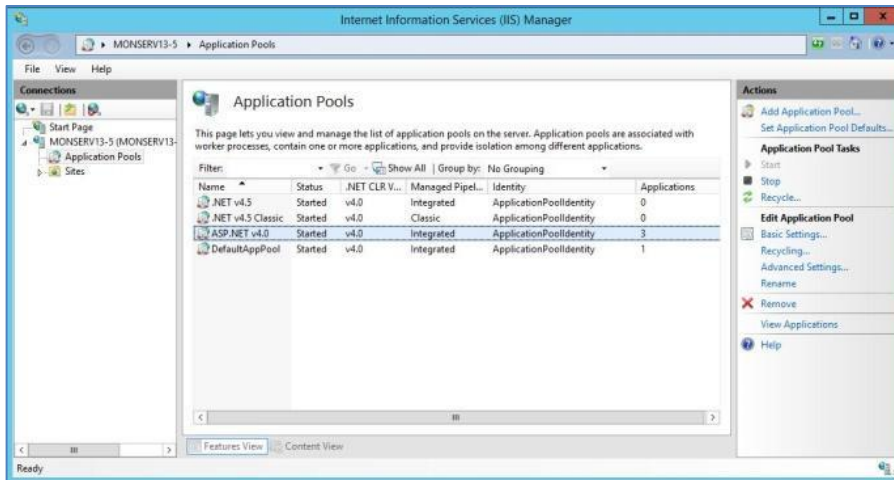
Internet Information Services (IIS) Manager

MONSERV13-5 ▸ Application Pools

File View Help

Connections

Start Page
MONSERV13-5 (MONSERV13-
Application Pools
Sites

Application Pools

This page lets you view and manage the list of application pools on the server. Application pools are associated with worker processes, contain one or more applications, and provide isolation among different applications.

Filter: Go Show All | Group by: No Grouping

| Name | Status | .NET CLR V... | Managed Pipel... | Identity | Applications |
|---|---|---|---|---|---|
| .NET v4.5 | Started | v4.0 | Integrated | ApplicationPoolIdentity | 0 |
| .NET v4.5 Classic | Started | v4.0 | Classic | ApplicationPoolIdentity | 0 |
| ASP.NET v4.0 | Started | v4.0 | Integrated | ApplicationPoolIdentity | 3 |
| DefaultAppPool | Started | v4.0 | Integrated | ApplicationPoolIdentity | 1 |

Features View Content View

Actions
Add Application Pool...
Set Application Pool Defaults...
Application Pool Tasks
Start
Stop
Recycle...
Edit Application Pool
Basic Settings...
Recycling...
Advanced Settings...
Rename
Remove
View Applications
Help

Ready